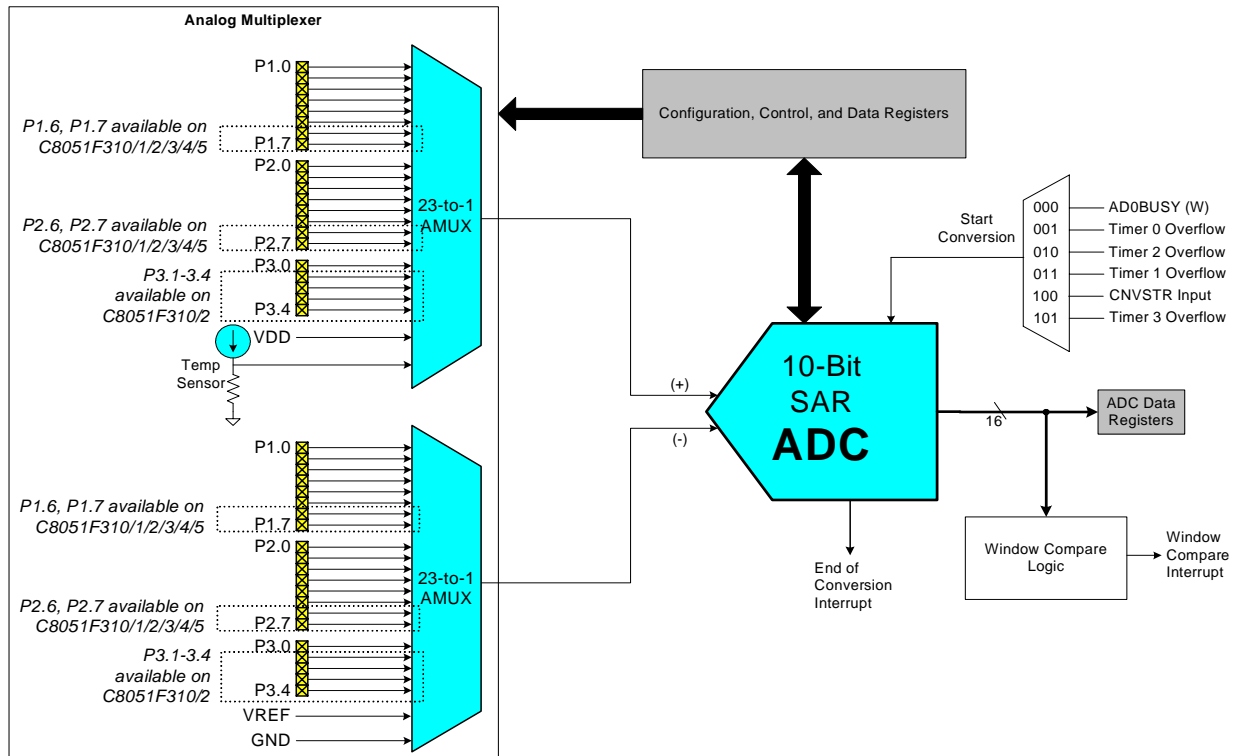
Analog Multiplexer

P1.0

P1.6, P1.7 available on C8051F310/1/2/3/4/5

P1.7

P2.0

P2.6, P2.7 available on C8051F310/1/2/3/4/5

P2.7

P3.0

P3.1-3.4 available on C8051F310/2

P3.4

VDD

Temp Sensor

23-to-1 AMUX

P1.0

P1.6, P1.7 available on C8051F310/1/2/3/4/5

P1.7

P2.0

P2.6, P2.7 available on C8051F310/1/2/3/4/5

P2.7

P3.0

P3.1-3.4 available on C8051F310/2

P3.4

VREF

GND

23-to-1 AMUX

Configuration, Control, and Data Registers

Start Conversion

000 AD0BUSY (W)
001 Timer 0 Overflow
010 Timer 2 Overflow
011 Timer 1 Overflow
100 CNVSTR Input
101 Timer 3 Overflow

(+)

(-)

10-Bit SAR ADC

16

ADC Data Registers

End of Conversion Interrupt

Window Compare Logic

Window Compare Interrupt